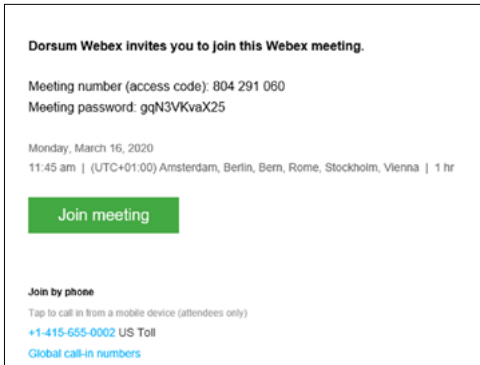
Dorsum Webex invites you to join this Webex meeting.

Meeting number (access code): 804 291 060
Meeting password: gqN3VKvaX25

Monday, March 16, 2020
11:45 am | (UTC+01:00) Amsterdam, Berlin, Bern, Rome, Stockholm, Vienna | 1 hr

Join meeting

Join by phone
Tap to call in from a mobile device (attendees only)
+1-415-655-0002 US Toll
Global call-in numbers